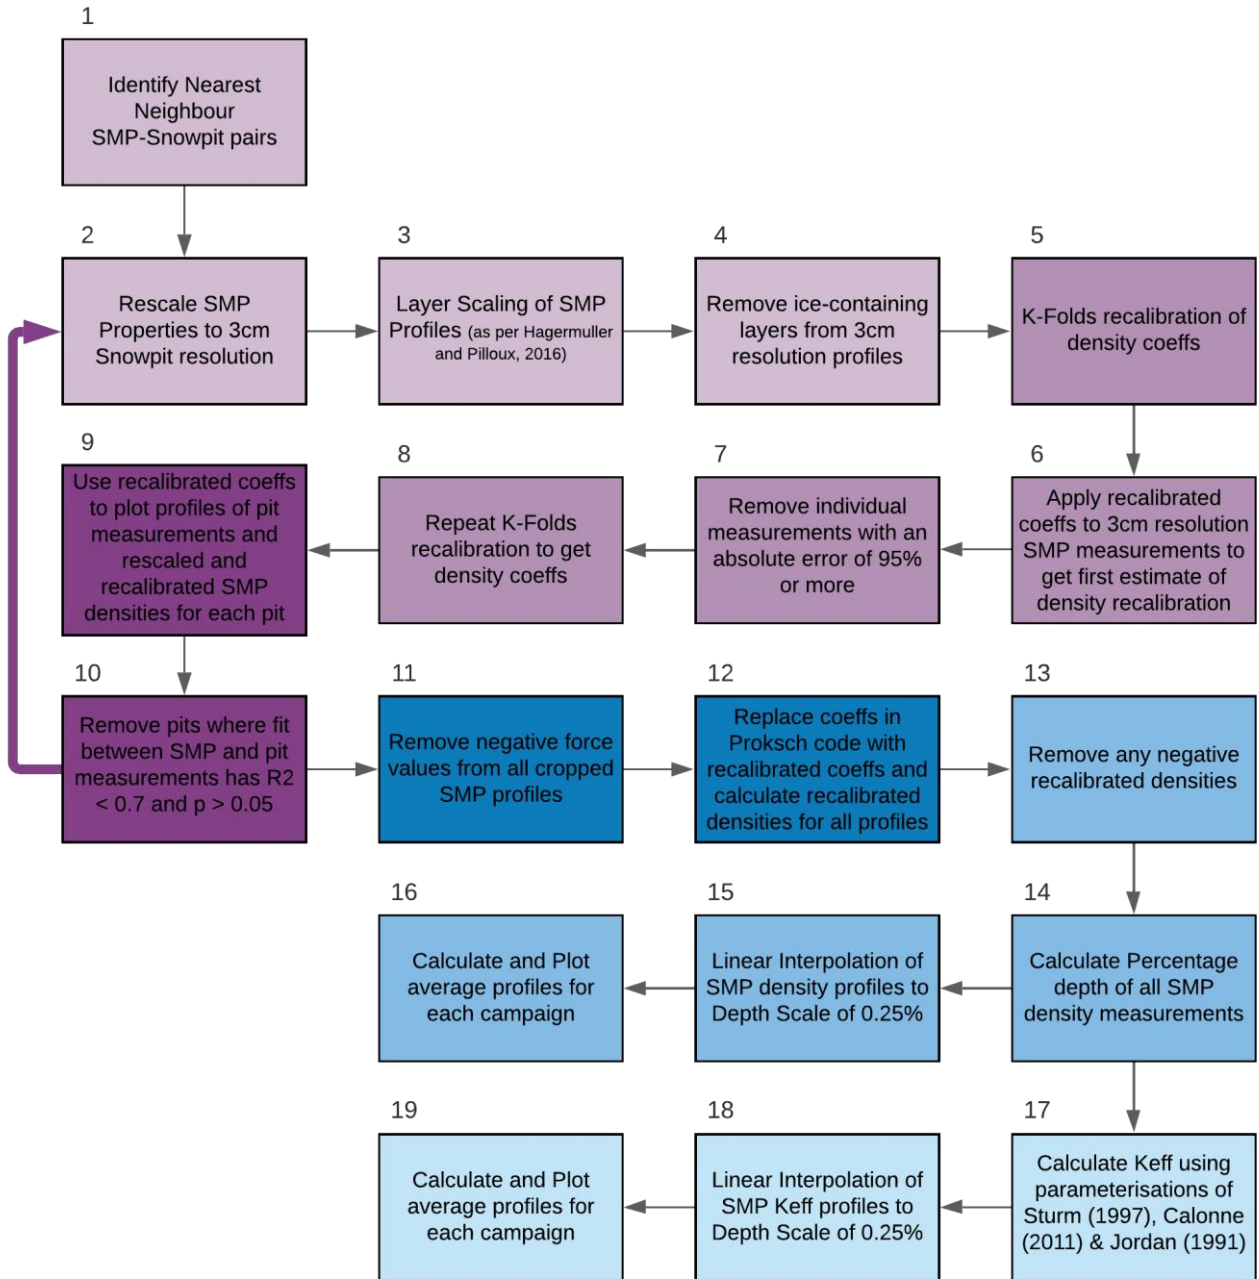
1

Identify Nearest Neighbour SMP-Snowpit pairs

2

Rescale SMP Properties to 3cm Snowpit resolution

3

Layer Scaling of SMP Profiles (as per Hagermuller and Pilloux, 2016)

4

Remove ice-containing layers from 3cm resolution profiles

5

K-Folds recalibration of density coeffs

9

Use recalibrated coeffs to plot profiles of pit measurements and rescaled and recalibrated SMP densities for each pit

8

Repeat K-Folds recalibration to get density coeffs

7

Remove individual measurements with an absolute error of 95% or more

6

Apply recalibrated coeffs to 3cm resolution SMP measurements to get first estimate of density recalibration

10

Remove pits where fit between SMP and pit measurements has R2 < 0.7 and p > 0.05

11

Remove negative force values from all cropped SMP profiles

12

Replace coeffs in Proksch code with recalibrated coeffs and calculate recalibrated densities for all profiles

13

Remove any negative recalibrated densities

16

Calculate and Plot average profiles for each campaign

15

Linear Interpolation of SMP density profiles to Depth Scale of 0.25%

14

Calculate Percentage depth of all SMP density measurements

19

Calculate and Plot average profiles for each campaign

18

Linear Interpolation of SMP Keff profiles to Depth Scale of 0.25%

17

Calculate Keff using parameterisations of Sturm (1997), Calonne (2011) & Jordan (1991)